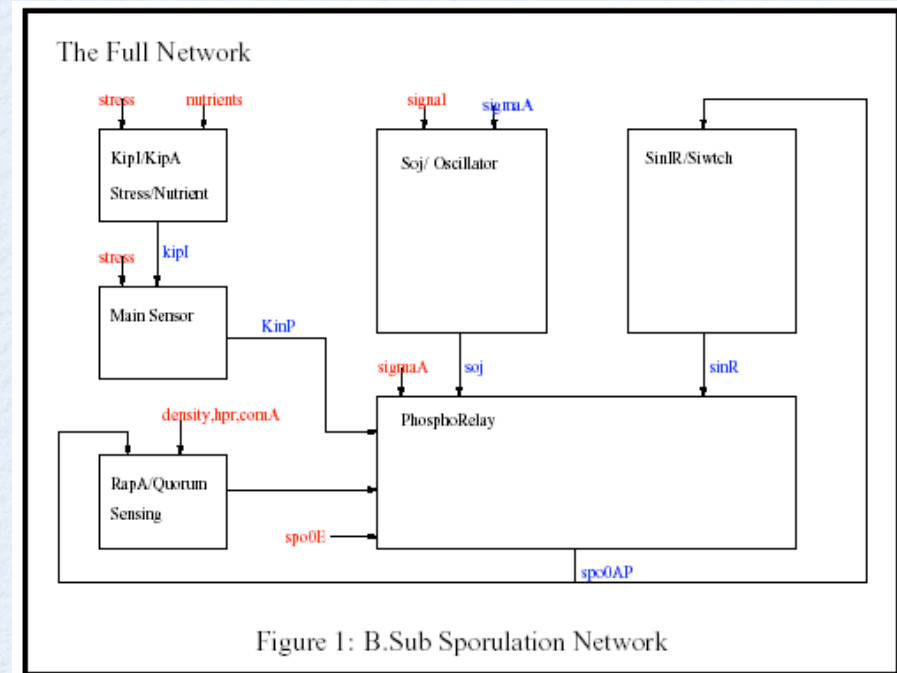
The Full Network

stress nutrients

KipI/KipA

Stress/Nutrient

stress kipI

Main Sensor

KinP

signal sigmaA

Soj/ Oscillator

SinIR/Siwtch

sigmaA soj

sinR

density,hpr,comA

PhosphoRelay

RapA/Quorum

Sensing

spo0E

spo0AP

Figure 1: B.Sub Sporulation Network